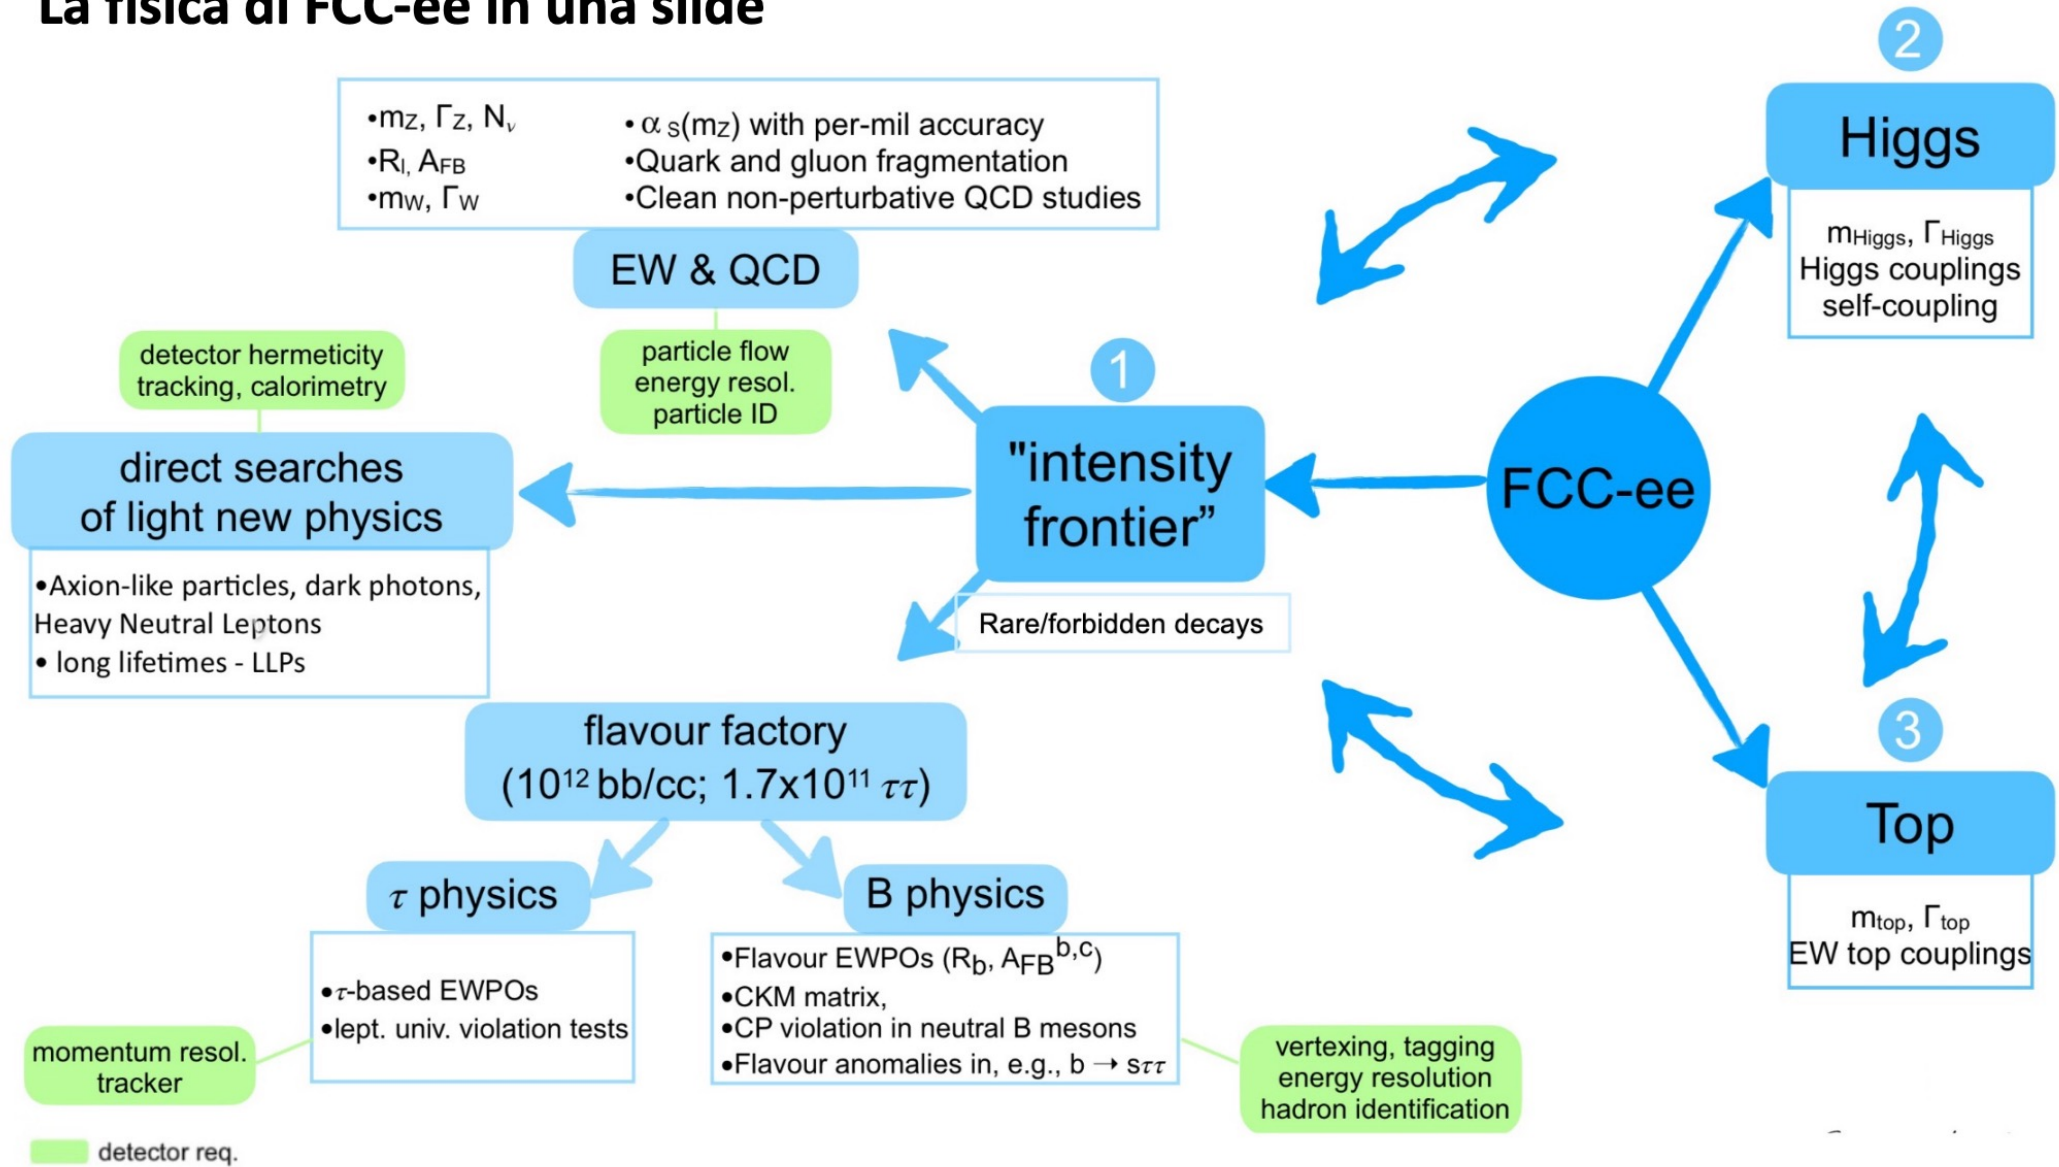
La fisica di FCC-ee in una slide

•$m_Z$, $\Gamma_Z$, $N_\nu$
•$R_l$, $A_{FB}$
•$m_W$, $\Gamma_W$

•$\alpha_S(m_Z)$ with per-mil accuracy
•Quark and gluon fragmentation
•Clean non-perturbative QCD studies

EW & QCD

particle flow
energy resol.
particle ID

detector hermeticity
tracking, calorimetry

direct searches of light new physics

•Axion-like particles, dark photons, Heavy Neutral Leptons
• long lifetimes - LLPs

1

"intensity frontier"

Rare/forbidden decays

FCC-ee

2

Higgs

$m_{Higgs}$, $\Gamma_{Higgs}$
Higgs couplings
self-coupling

3

Top

$m_{top}$, $\Gamma_{top}$
EW top couplings

flavour factory
($10^{12}$ bb/cc; $1.7x10^{11}$ $\tau\tau$)

$\tau$ physics

•$\tau$-based EWPOs
•lept. univ. violation tests

B physics

•Flavour EWPOs ($R_b$, $A_{FB}^{b,c}$)
•CKM matrix,
•CP violation in neutral B mesons
•Flavour anomalies in, e.g., $b \rightarrow s\tau\tau$

momentum resol.
tracker

vertexing, tagging
energy resolution
hadron identification

detector req.